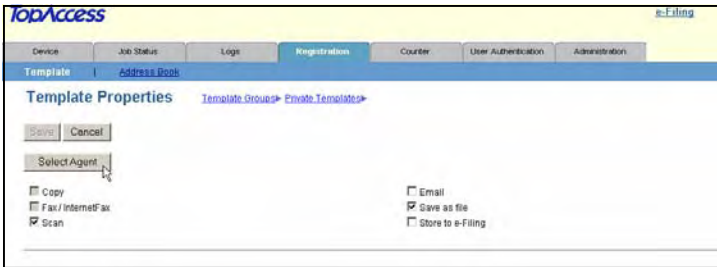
TopAccess

e-Filing

Device | Job Status | Logs | Registration | Counter | User Authentication | Administration

Template | Address Book

Template Properties

Template Groups▸ Private Templates▸

Save Cancel

Select Agent

Copy
Fax / InternetFax
Scan

Email
Save as file
Store to e-Filing